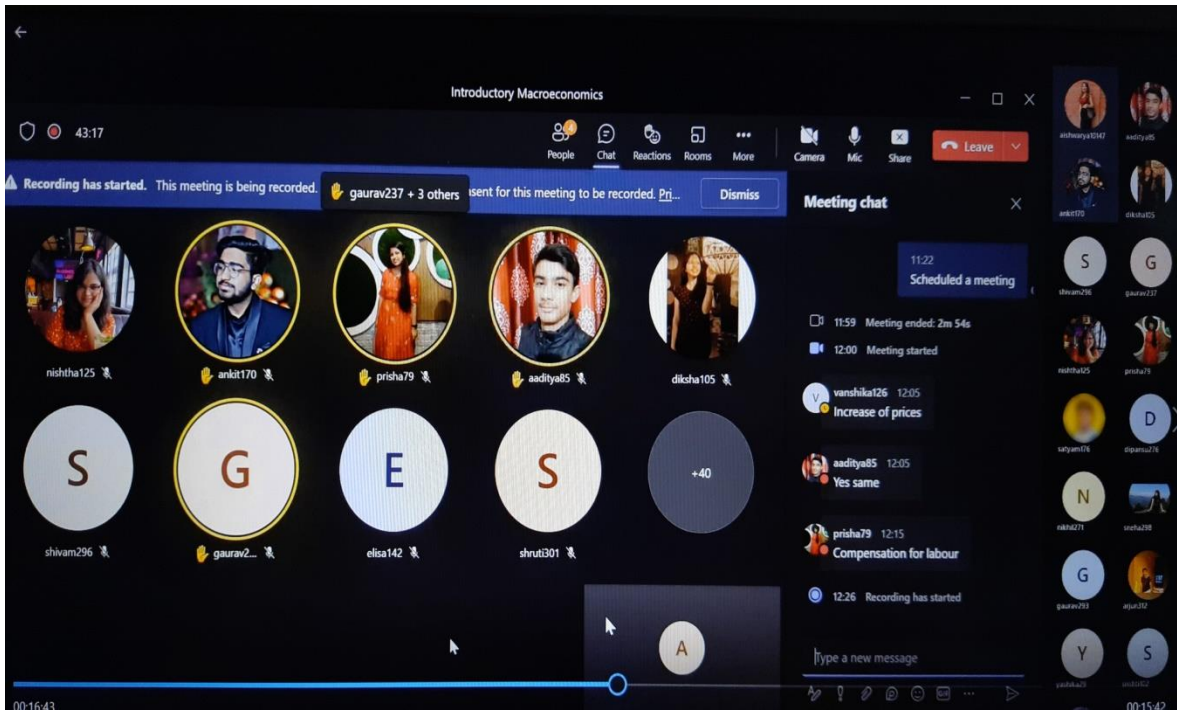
Introductory Macroeconomics

43:17

People Chat Reactions Rooms More Camera Mic Share Leave

Recording has started. This meeting is being recorded. gaurav237 + 3 others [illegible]sent for this meeting to be recorded. Pri... Dismiss

Meeting chat

nishtha125 ankit170 prisha79 aaditya85 diksha105

S G E S +40

shivam296 gaurav2... elisa142 shruti301

11:22
Scheduled a meeting

11:59 Meeting ended: 2m 54s

12:00 Meeting started

vanshika126 12:05
Increase of prices

aaditya85 12:05
Yes same

prisha79 12:15
Compensation for labour

12:26 Recording has started

Type a new message

A

aishwarya10147 aaditya85 ankit170 diksha105 shivam296 gaurav237 nishtha125 prisha79 satyam176 dipanshu276 nikhil271 sneha298 gaurav293 arjun312 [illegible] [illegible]

S G D N G Y S

00:16:43 00:15:42